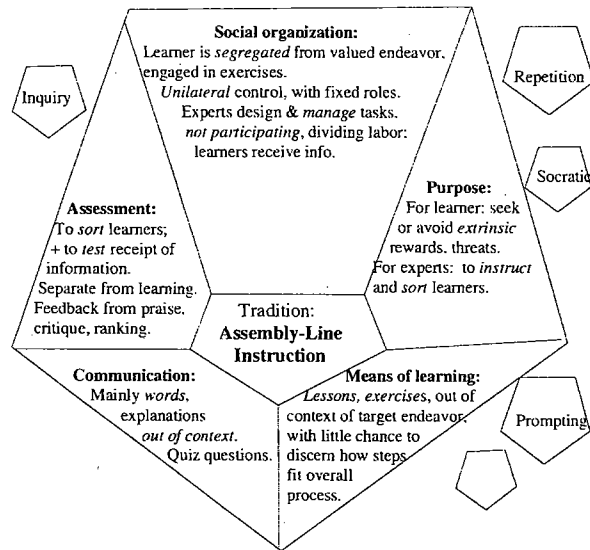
**Social organization:**
Learner is *segregated* from valued endeavor, engaged in exercises.
*Unilateral* control, with fixed roles.
Experts design & *manage* tasks.
*not participating*, dividing labor: learners receive info.

Inquiry

Repetition

Socratic

**Assessment:**
To *sort* learners; + to *test* receipt of information.
Separate from learning.
Feedback from praise, critique, ranking.

**Purpose:**
For learner: seek or avoid *extrinsic* rewards, threats.
For experts: to *instruct* and *sort* learners.

Tradition:
**Assembly-Line Instruction**

**Communication:**
Mainly *words*, explanations *out of context*.
Quiz questions.

**Means of learning:**
*Lessons, exercises*, out of context of target endeavor, with little chance to discern how steps fit overall process.

Prompting